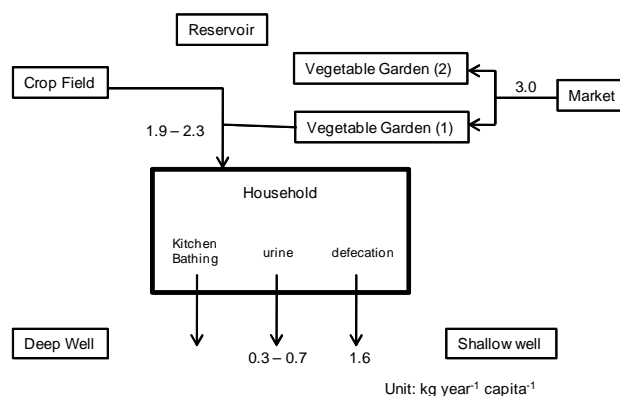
Reservoir

Crop Field

Vegetable Garden (2)

Vegetable Garden (1)

3.0

Market

1.9 – 2.3

Household

Kitchen Bathing

urine

defecation

Deep Well

0.3 – 0.7

1.6

Shallow well

Unit: kg year$^{-1}$ capita$^{-1}$